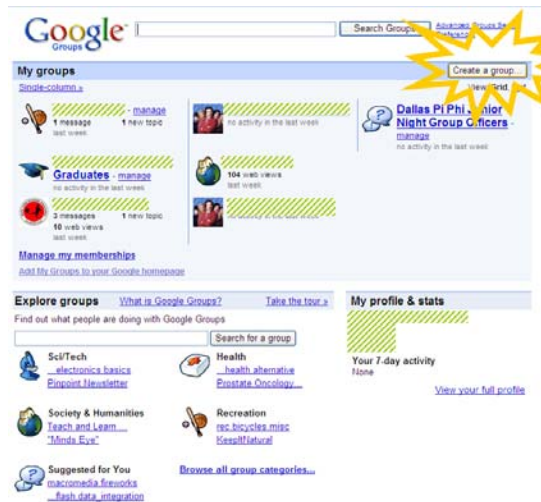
Google Groups

Search Groups

Advanced Groups Search
Preferences

My groups

Create a group...

Single-column »

View: Grid, List

- manage
1 message 1 new topic
last week

no activity in the last week

Dallas Pi Phi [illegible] Junior Night Group Officers - manage
no activity in the last week

Graduates - manage
no activity in the last week

104 web views
last week

3 messages 1 new topic
10 web views
last week

no activity in the last week

Manage my memberships
Add My Groups to your Google homepage

Explore groups

What is Google Groups?

Take the tour »

Find out what people are doing with Google Groups

Search for a group

Sci/Tech
electronics basics
Pinpoint Newsletter

Health
health alternative
Prostate Oncology

Society & Humanities
Teach and Learn
"Minds Eye"

Recreation
rec.bicycles.misc
KeepItNatural

Suggested for You
macromedia.fireworks
flash.data_integration

Browse all group categories...

My profile & stats

Your 7-day activity
None

View your full profile